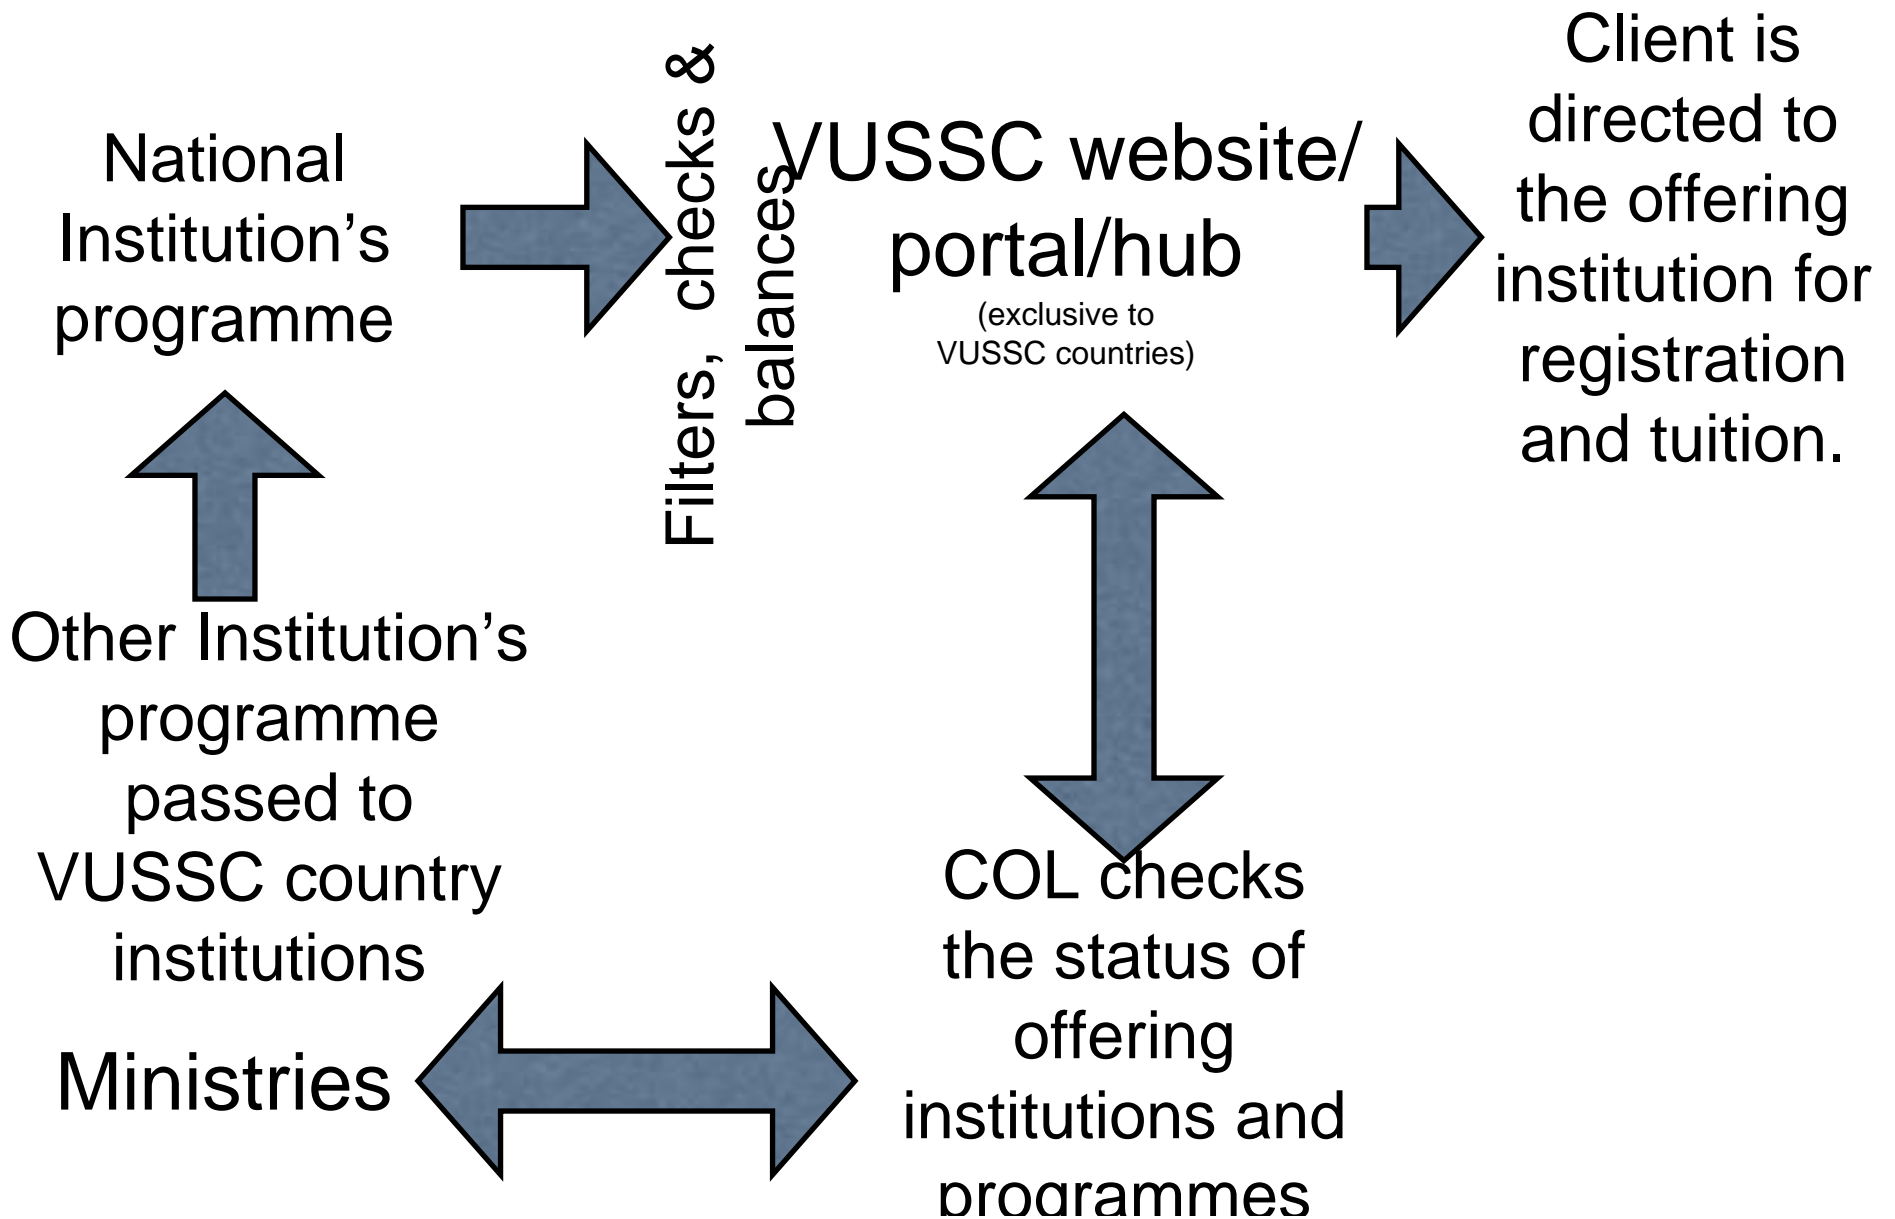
National Institution's programme

Filters, checks & balances

VUSSC website/ portal/hub
(exclusive to VUSSC countries)

Client is directed to the offering institution for registration and tuition.

Other Institution's programme passed to VUSSC country institutions

Ministries

COL checks the status of offering institutions and programmes